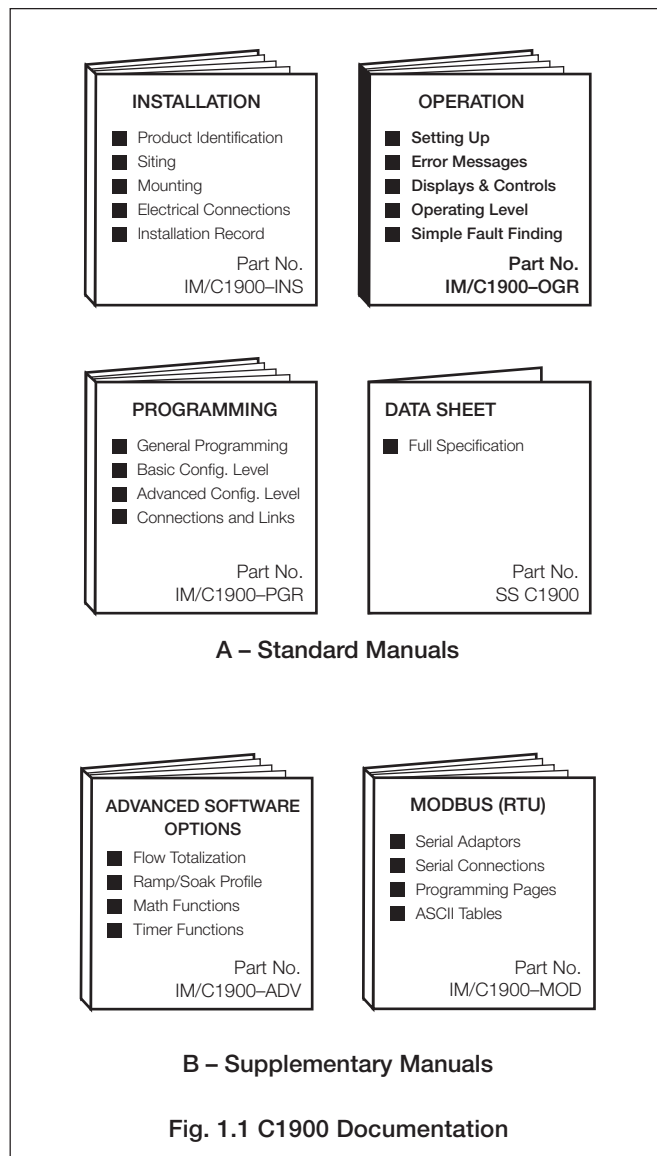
INSTALLATION

Product Identification
Siting
Mounting
Electrical Connections
Installation Record

Part No.
IM/C1900–INS

OPERATION

Setting Up
Error Messages
Displays & Controls
Operating Level
Simple Fault Finding

Part No.
IM/C1900–OGR

PROGRAMMING

General Programming
Basic Config. Level
Advanced Config. Level
Connections and Links

Part No.
IM/C1900–PGR

DATA SHEET

Full Specification

Part No.
SS C1900

A – Standard Manuals

ADVANCED SOFTWARE OPTIONS

Flow Totalization
Ramp/Soak Profile
Math Functions
Timer Functions

Part No.
IM/C1900–ADV

MODBUS (RTU)

Serial Adaptors
Serial Connections
Programming Pages
ASCII Tables

Part No.
IM/C1900–MOD

B – Supplementary Manuals

Fig. 1.1 C1900 Documentation